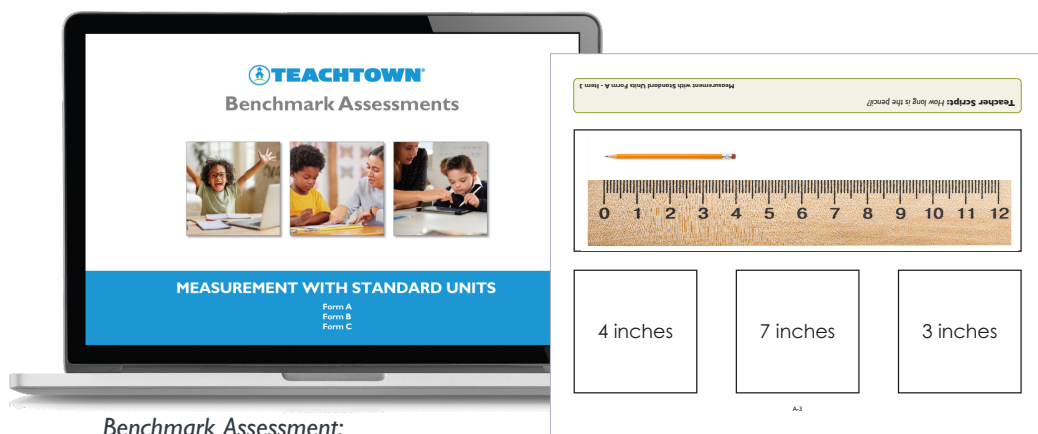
TEACHTOWN®
Benchmark Assessments

MEASUREMENT WITH STANDARD UNITS
Form A
Form B
Form C

Teacher Script: How long is the pencil?
Measurement with Standard Units Form A - Item 3

0 1 2 3 4 5 6 7 8 9 10 11 12

4 inches

7 inches

3 inches

A-3

Benchmark Assessment: